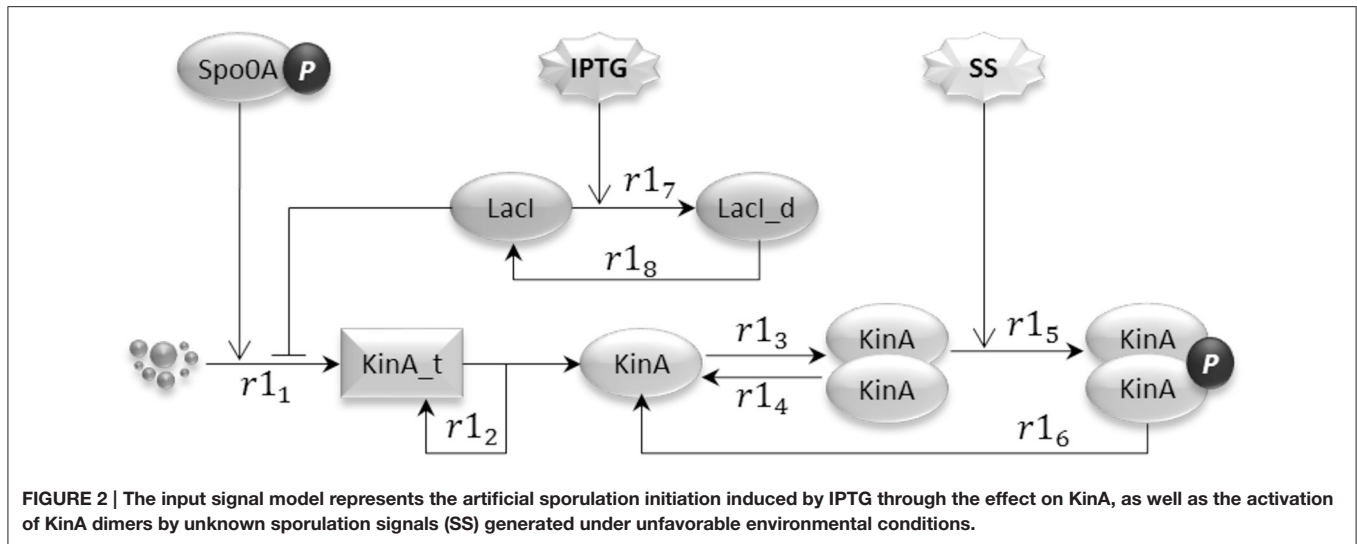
Spo0A P

IPTG

SS

LacI

$r1_7$

LacI_d

$r1_8$

KinA_t

KinA

$r1_3$

KinA

KinA

$r1_5$

KinA

KinA

P

$r1_1$

$r1_2$

$r1_4$

$r1_6$

FIGURE 2 | The input signal model represents the artificial sporulation initiation induced by IPTG through the effect on KinA, as well as the activation of KinA dimers by unknown sporulation signals (SS) generated under unfavorable environmental conditions.